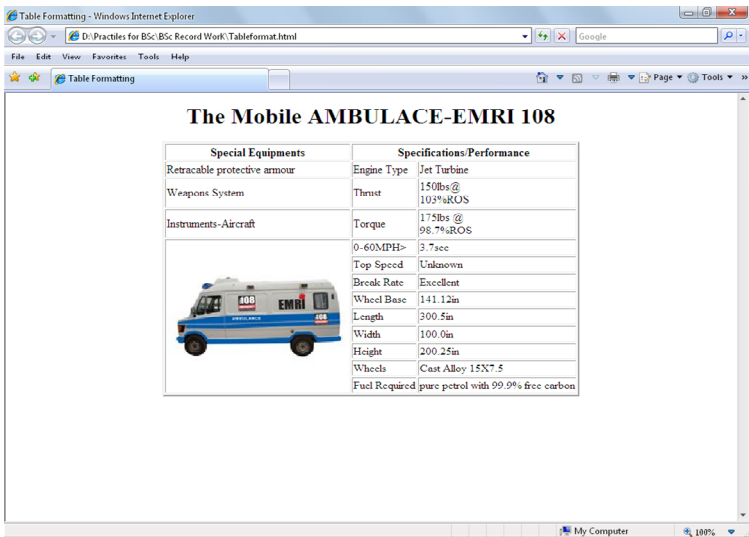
Table Formatting - Windows Internet Explorer

D:\Practiles for BSc\BSc Record Work\Tableformat.html

Google

File Edit View Favorites Tools Help

Table Formatting

Page ▾ Tools ▾

# The Mobile AMBULACE-EMRI 108

| Special Equipments | Specifications/Performance | |
|---|---|---|
| Retracable protective armour | Engine Type | Jet Turbine |
| Weapons System | Thrust | 150lbs@ 103%ROS |
| Instruments-Aircraft | Torque | 175lbs @ 98.7%ROS |
| 108 EMRI AMBULANCE 108 | 0-60MPH> | 3.7sec |
| | Top Speed | Unknown |
| | Break Rate | Excellent |
| | Wheel Base | 141.12in |
| | Length | 300.5in |
| | Width | 100.0in |
| | Height | 200.25in |
| | Wheels | Cast Alloy 15X7.5 |
| | Fuel Required | pure petrol with 99.9% free carbon |

My Computer

100%